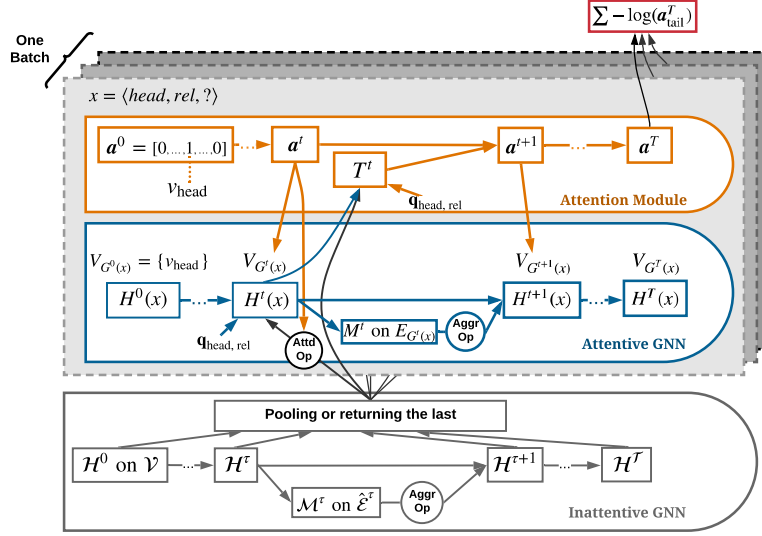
$\sum -\log(\boldsymbol{a}^T_{\text{tail}})$

One Batch

$x = \langle head, rel, ? \rangle$

$\boldsymbol{a}^0 = [0, ..., 1, ..., 0]$

$v_{\text{head}}$

$\boldsymbol{a}^t$

$T^t$

$\mathbf{q}_{\text{head, rel}}$

$\boldsymbol{a}^{t+1}$

$\boldsymbol{a}^T$

Attention Module

$V_{G^0(x)} = \{v_{\text{head}}\}$

$V_{G^t(x)}$

$V_{G^{t+1}(x)}$

$V_{G^T(x)}$

$H^0(x)$

$H^t(x)$

$H^{t+1}(x)$

$H^T(x)$

$M^t$ on $E_{G^t(x)}$

Aggr Op

$\mathbf{q}_{\text{head, rel}}$

Attd Op

Attentive GNN

Pooling or returning the last

$\mathcal{H}^0$ on $\mathcal{V}$

$\mathcal{H}^\tau$

$\mathcal{H}^{\tau+1}$

$\mathcal{H}^\mathcal{T}$

$\mathcal{M}^\tau$ on $\hat{\mathcal{E}}^\tau$

Aggr Op

Inattentive GNN